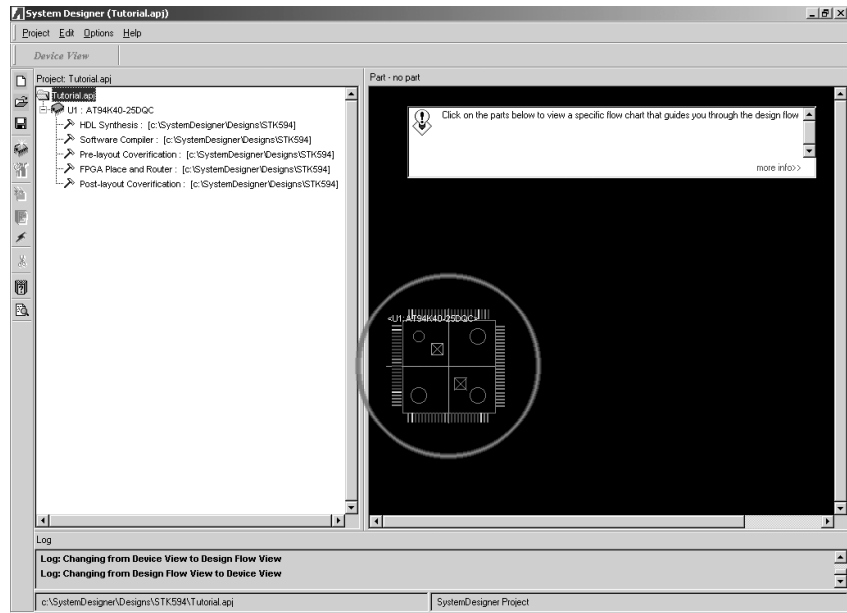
System Designer (Tutorial.apj)

Project Edit Options Help

Device View

Project: Tutorial.apj

Tutorial.apj
U1 : AT94K40-25DQC
HDL Synthesis : [c:\SystemDesigner\Designs\STK594]
Software Compiler : [c:\SystemDesigner\Designs\STK594]
Pre-layout Coverification : [c:\SystemDesigner\Designs\STK594]
FPGA Place and Router : [c:\SystemDesigner\Designs\STK594]
Post-layout Coverification : [c:\SystemDesigner\Designs\STK594]

Part - no part

Click on the parts below to view a specific flow chart that guides you through the design flow

more info>>

<U1: AT94K40-25DQC>

Log

Log: Changing from Device View to Design Flow View
Log: Changing from Design Flow View to Device View

c:\SystemDesigner\Designs\STK594\Tutorial.apj

SystemDesigner Project